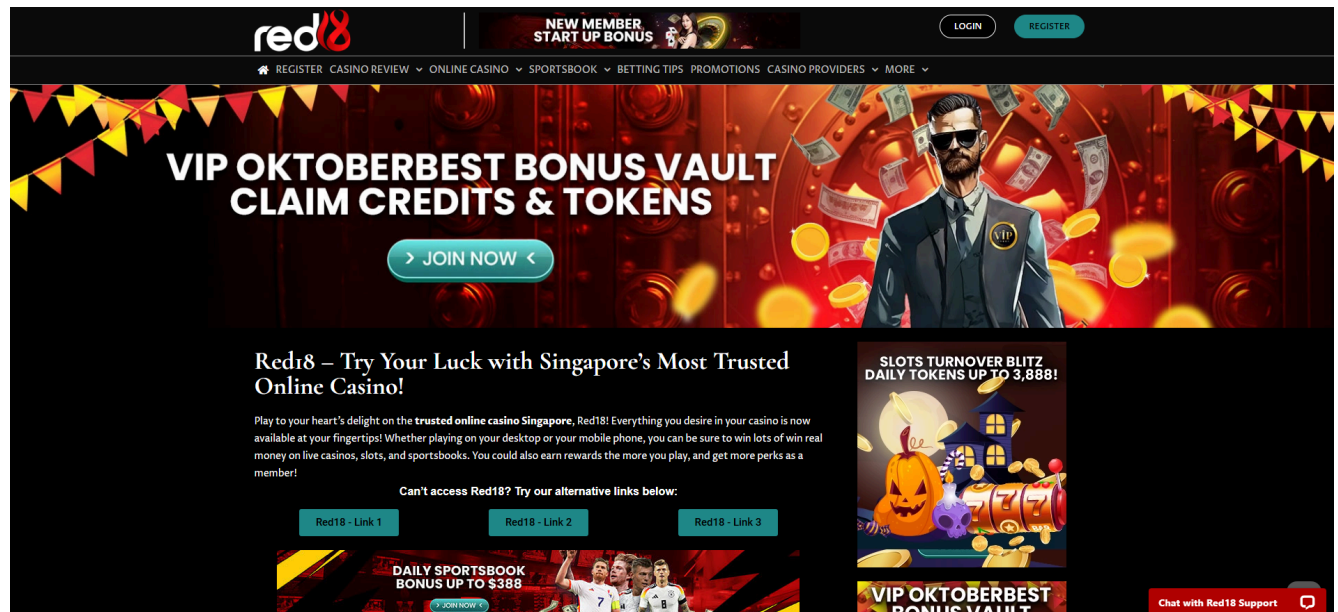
red18

NEW MEMBER START UP BONUS

LOGIN REGISTER

REGISTER CASINO REVIEW ONLINE CASINO SPORTSBOOK BETTING TIPS PROMOTIONS CASINO PROVIDERS MORE

VIP OKTOBERBEST BONUS VAULT CLAIM CREDITS & TOKENS

JOIN NOW

VIP

Red18 – Try Your Luck with Singapore's Most Trusted Online Casino!

Play to your heart's delight on the trusted online casino Singapore, Red18! Everything you desire in your casino is now available at your fingertips! Whether playing on your desktop or your mobile phone, you can be sure to win lots of win real money on live casinos, slots, and sportsbooks. You could also earn rewards the more you play, and get more perks as a member!

Can't access Red18? Try our alternative links below:

Red18 - Link 1 Red18 - Link 2 Red18 - Link 3

DAILY SPORTSBOOK BONUS UP TO $388

JOIN NOW

SLOTS TURNOVER BLITZ DAILY TOKENS UP TO 3,888!

VIP OKTOBERBEST BONUS VAULT

Chat with Red18 Support